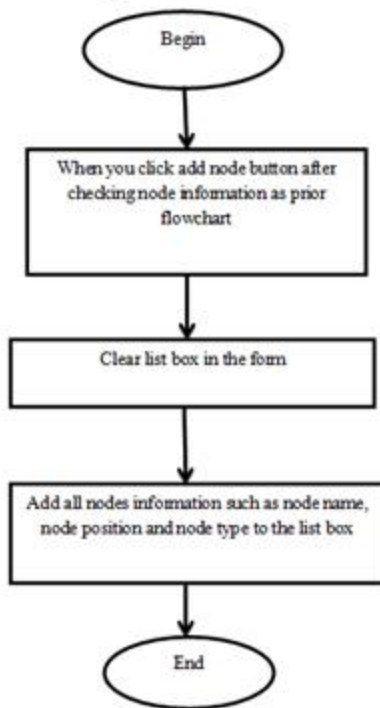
Begin

When you click add node button after checking node information as prior flowchart

Clear list box in the form

Add all nodes information such as node name, node position and node type to the list box

End